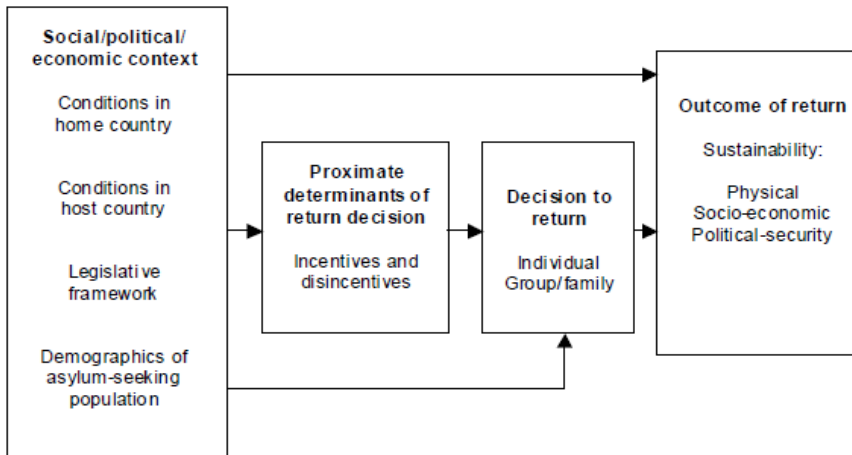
Social/political/ economic context

Conditions in home country

Conditions in host country

Legislative framework

Demographics of asylum-seeking population

Proximate determinants of return decision

Incentives and disincentives

Decision to return

Individual
Group/family

Outcome of return

Sustainability:

Physical
Socio-economic
Political-security